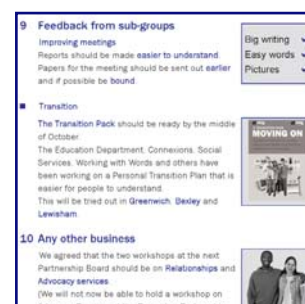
9 Feedback from sub-groups

Improving meetings

Reports should be made easier to understand. Papers for the meeting should be sent out earlier and if possible be bound.

Big writing ✓
Easy words ✓
Pictures ✓

■ Transition

The Transition Pack should be ready by the middle of October.

The Education Department, Connexions, Social Services, Working with Words and others have been working on a Personal Transition Plan that is easier for people to understand.

This will be tried out in Greenwich, Bexley and Lewisham.

MOVING ON

10 Any other business

We agreed that the two workshops at the next Partnership Board should be on Relationships and Advocacy services.

(We will not now be able to hold a workshop on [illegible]